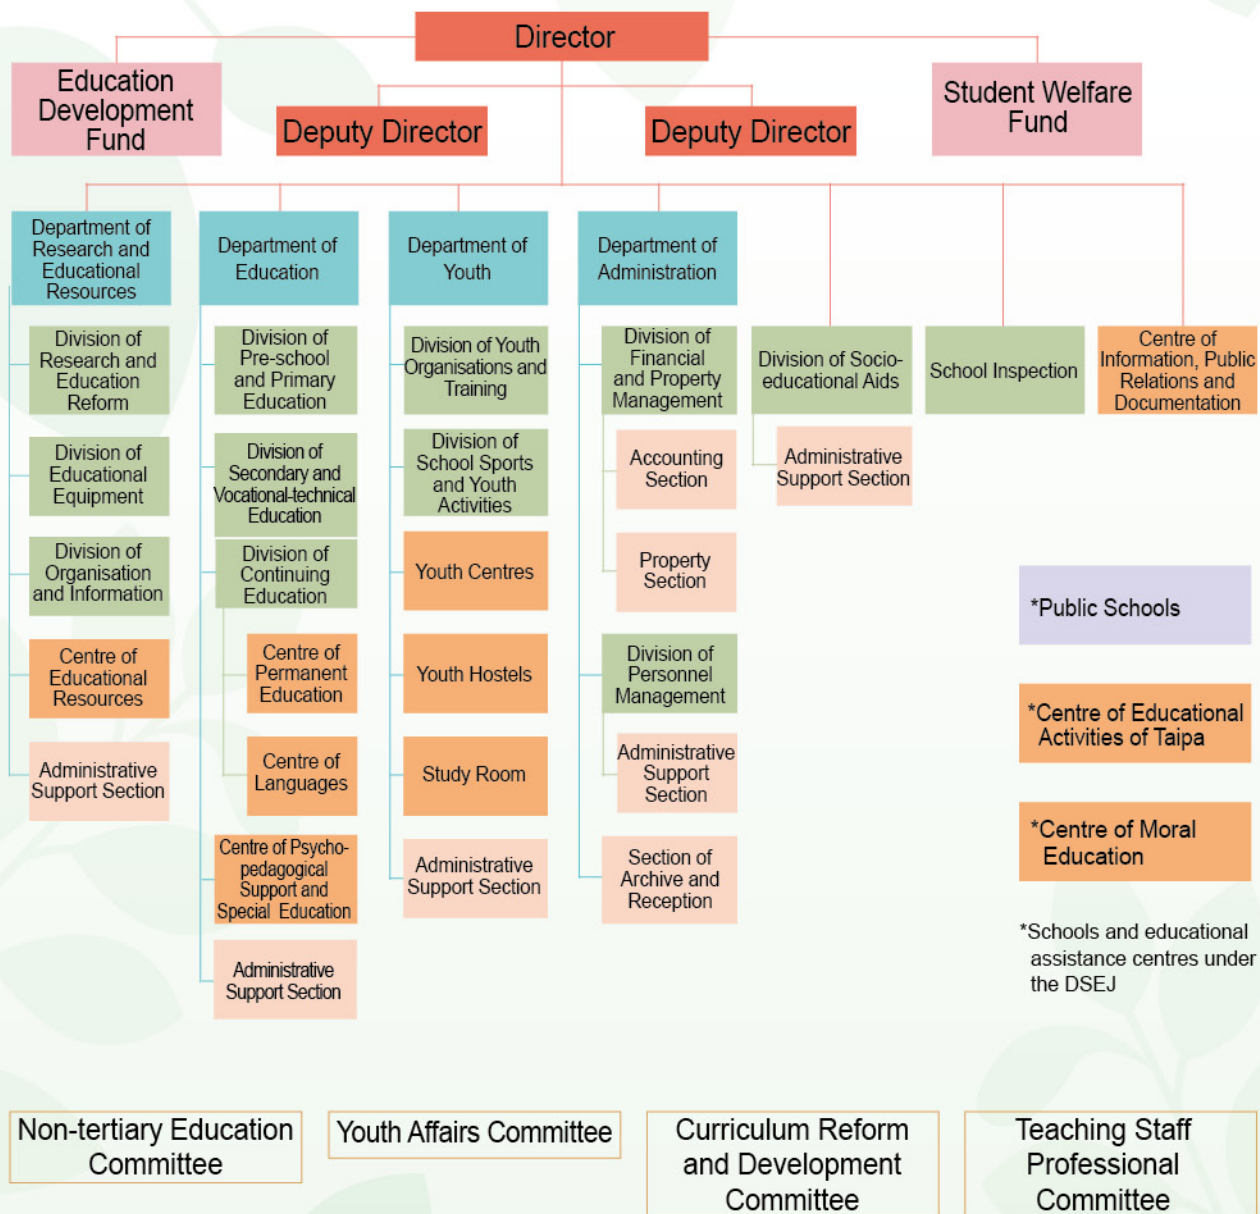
Director

Education Development Fund

Deputy Director

Deputy Director

Student Welfare Fund

Department of Research and Educational Resources

Division of Research and Education Reform

Division of Educational Equipment

Division of Organisation and Information

Centre of Educational Resources

Administrative Support Section

Department of Education

Division of Pre-school and Primary Education

Division of Secondary and Vocational-technical Education

Division of Continuing Education

Centre of Permanent Education

Centre of Languages

Centre of Psycho-pedagogical Support and Special Education

Administrative Support Section

Department of Youth

Division of Youth Organisations and Training

Division of School Sports and Youth Activities

Youth Centres

Youth Hostels

Study Room

Administrative Support Section

Department of Administration

Division of Financial and Property Management

Accounting Section

Property Section

Division of Personnel Management

Administrative Support Section

Section of Archive and Reception

Division of Socio-educational Aids

Administrative Support Section

School Inspection

Centre of Information, Public Relations and Documentation

*Public Schools

*Centre of Educational Activities of Taipa

*Centre of Moral Education

*Schools and educational assistance centres under the DSEJ

Non-tertiary Education Committee

Youth Affairs Committee

Curriculum Reform and Development Committee

Teaching Staff Professional Committee